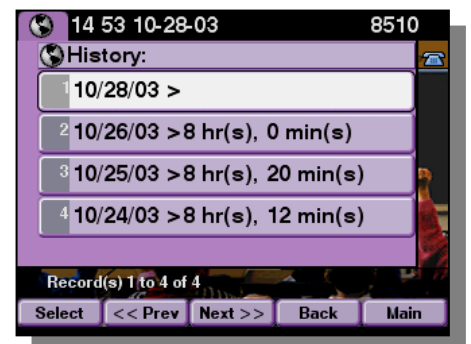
14 53 10-28-03 8510

History:

1 10/28/03 >

2 10/26/03 >8 hr(s), 0 min(s)

3 10/25/03 >8 hr(s), 20 min(s)

4 10/24/03 >8 hr(s), 12 min(s)

Record(s) 1 to 4 of 4

Select | << Prev | Next >> | Back | Main